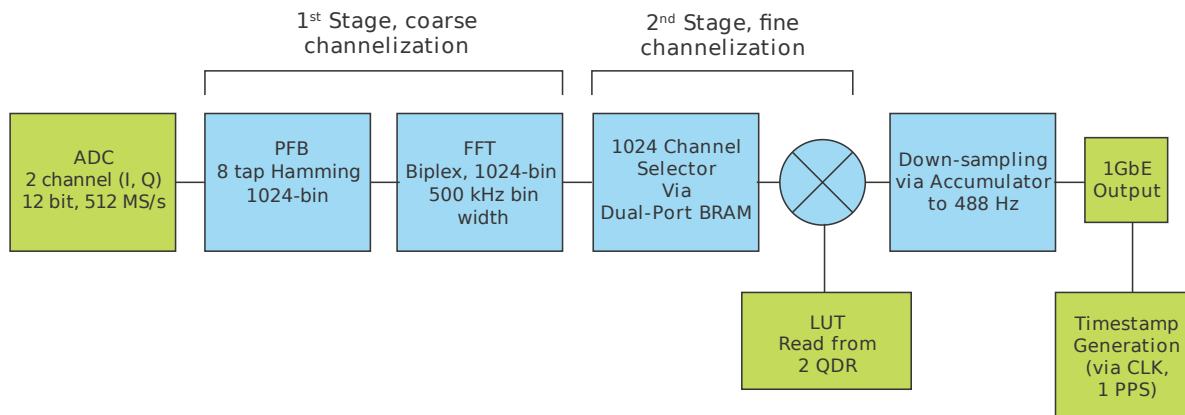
1$^{st}$ Stage, coarse channelization

2$^{nd}$ Stage, fine channelization

ADC
2 channel (I, Q)
12 bit, 512 MS/s

PFB
8 tap Hamming
1024-bin

FFT
Biplex, 1024-bin
500 kHz bin width

1024 Channel Selector
Via
Dual-Port BRAM

Down-sampling via Accumulator to 488 Hz

1GbE Output

LUT
Read from
2 QDR

Timestamp Generation
(via CLK,
1 PPS)